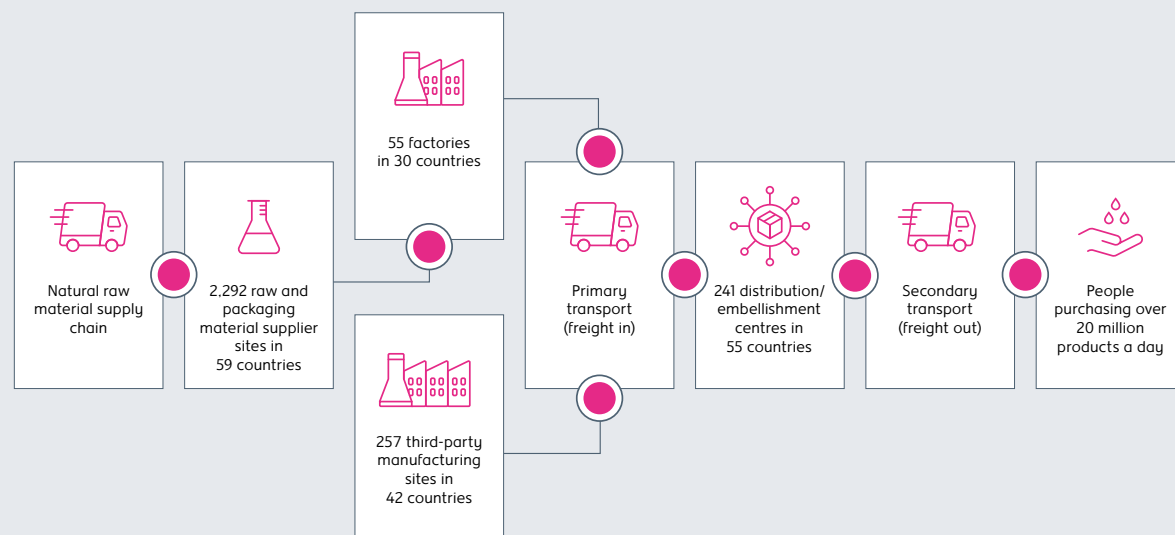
Natural raw material supply chain

2,292 raw and packaging material supplier sites in 59 countries

55 factories in 30 countries

257 third-party manufacturing sites in 42 countries

Primary transport (freight in)

241 distribution/ embellishment centres in 55 countries

Secondary transport (freight out)

People purchasing over 20 million products a day